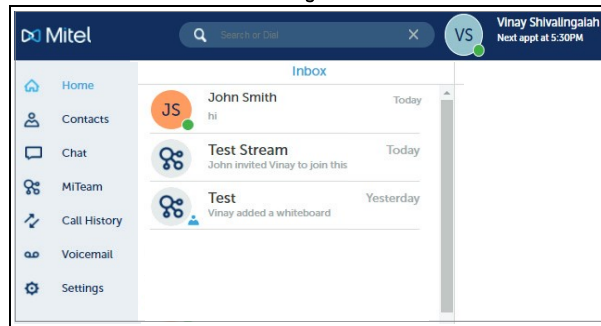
Mitel

Search or Dial

VS

Vinay Shivalingaiah
Next appt at 5:30PM

Home
Contacts
Chat
MiTeam
Call History
Voicemail
Settings

Inbox

JS
John Smith
hi
Today

Test Stream
John invited Vinay to join this
Today

Test
Vinay added a whiteboard
Yesterday